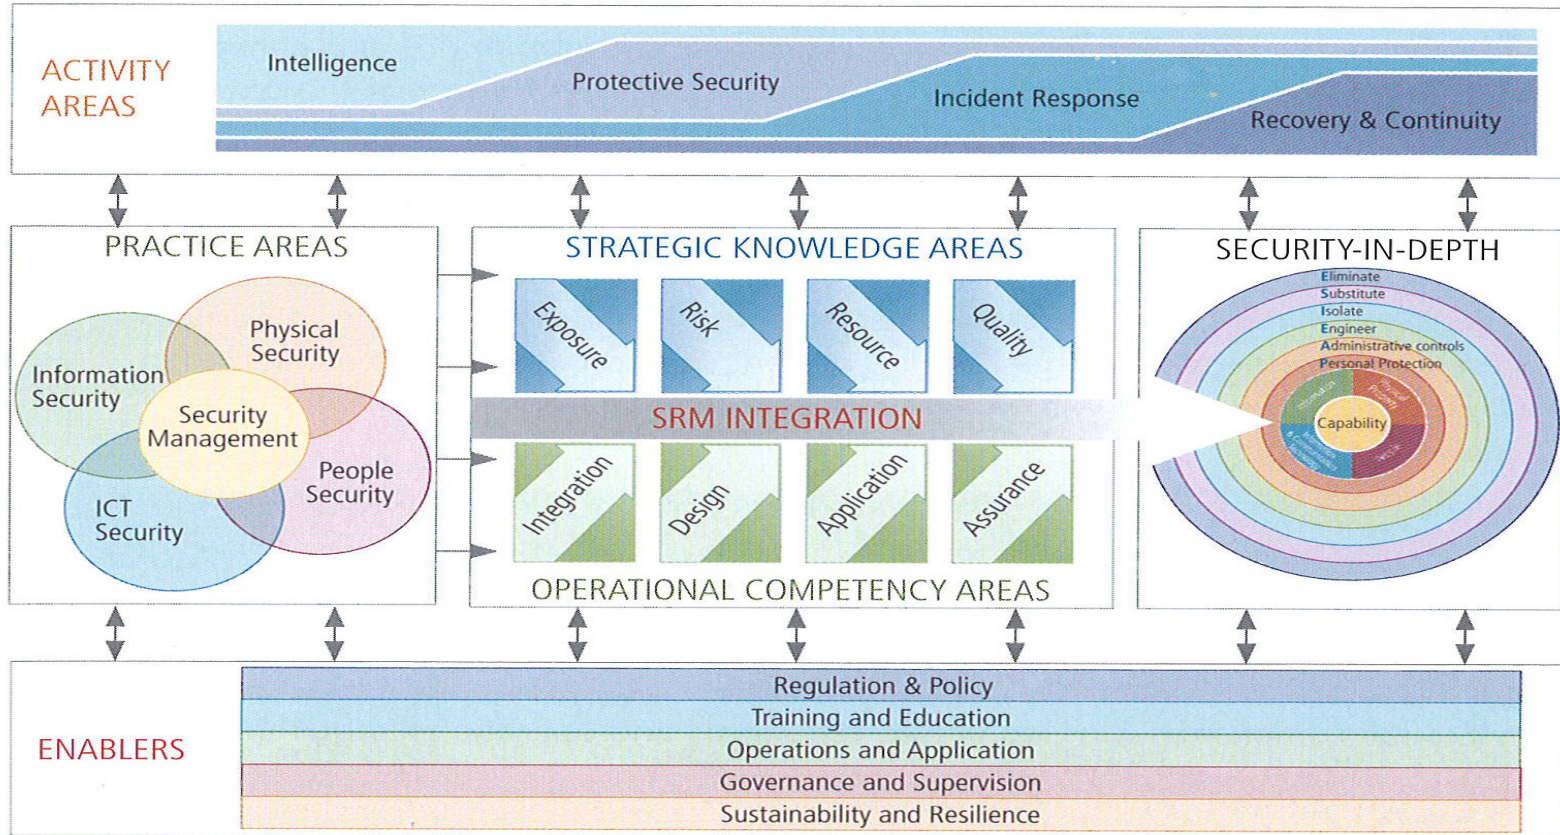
ACTIVITY AREAS

Intelligence

Protective Security

Incident Response

Recovery & Continuity

PRACTICE AREAS

Physical Security

Information Security

Security Management

People Security

ICT Security

STRATEGIC KNOWLEDGE AREAS

Exposure

Risk

Resource

Quality

SRM INTEGRATION

Integration

Design

Application

Assurance

OPERATIONAL COMPETENCY AREAS

SECURITY-IN-DEPTH

Eliminate
Substitute
Isolate
Engineer
Administrative controls
Personal Protection

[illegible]

Capability

ENABLERS

Regulation & Policy

Training and Education

Operations and Application

Governance and Supervision

Sustainability and Resilience